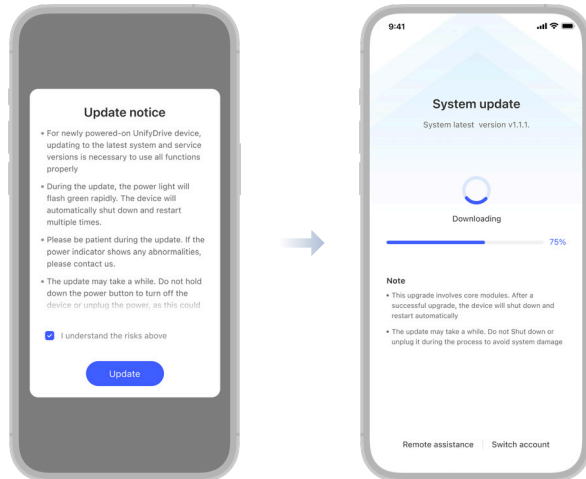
Update notice

• For newly powered-on UnifyDrive device, updating to the latest system and service versions is necessary to use all functions properly

• During the update, the power light will flash green rapidly. The device will automatically shut down and restart multiple times.

• Please be patient during the update. If the power indicator shows any abnormalities, please contact us.

• The update may take a while. Do not hold down the power button to turn off the device or unplug the power, as this could

I understand the risks above

Update

9:41

System update

System latest version v1.1.1.

Downloading

75%

Note

• This upgrade involves core modules. After a successful upgrade, the device will shut down and restart automatically

• The update may take a while. Do not Shut down or unplug it during the process to avoid system damage

Remote assistance

Switch account